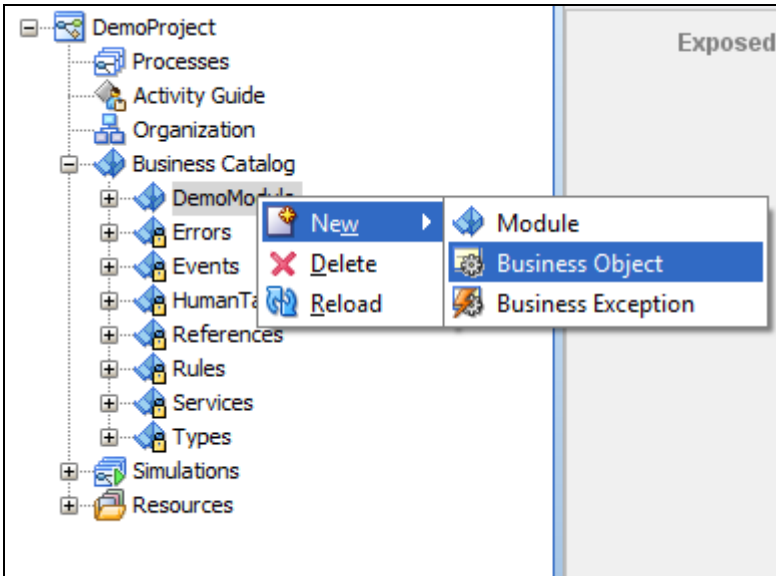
DemoProject
Processes
Activity Guide
Organization
Business Catalog
DemoModu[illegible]
Errors
Events
HumanTa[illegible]
References
Rules
Services
Types
Simulations
Resources

New
Delete
Reload

Module
Business Object
Business Exception

Exposed